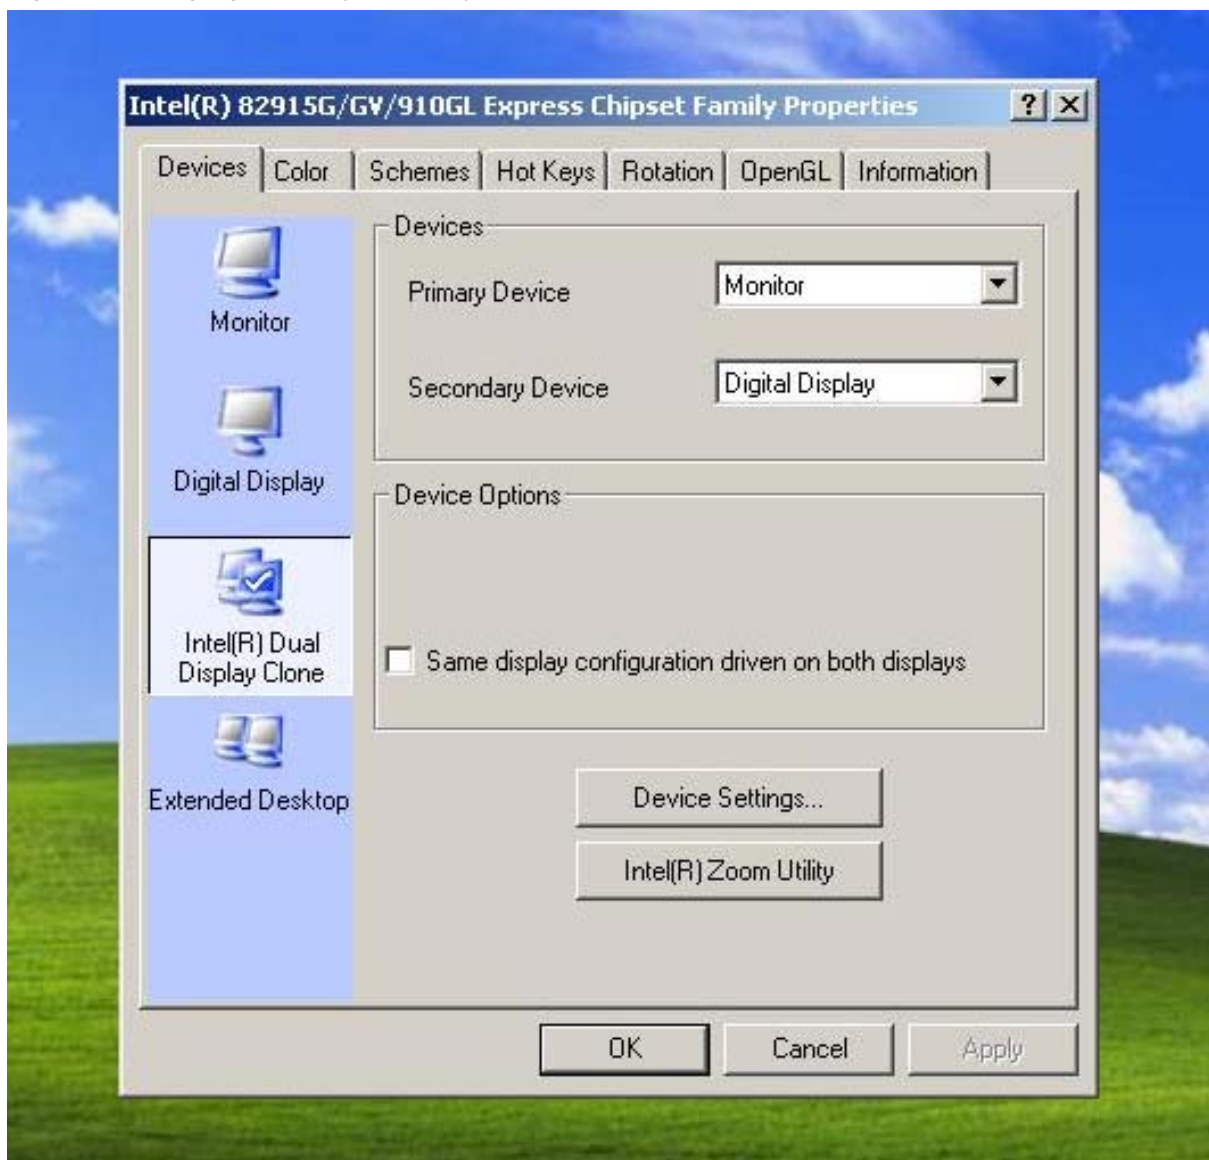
Intel(R) 82915G/GV/910GL Express Chipset Family Properties

?

Devices | Color | Schemes | Hot Keys | Rotation | OpenGL | Information

Monitor

Digital Display

Intel(R) Dual Display Clone

Extended Desktop

Devices

Primary Device

Monitor

Secondary Device

Digital Display

Device Options

Same display configuration driven on both displays

Device Settings...

Intel(R) Zoom Utility

OK

Cancel

Apply